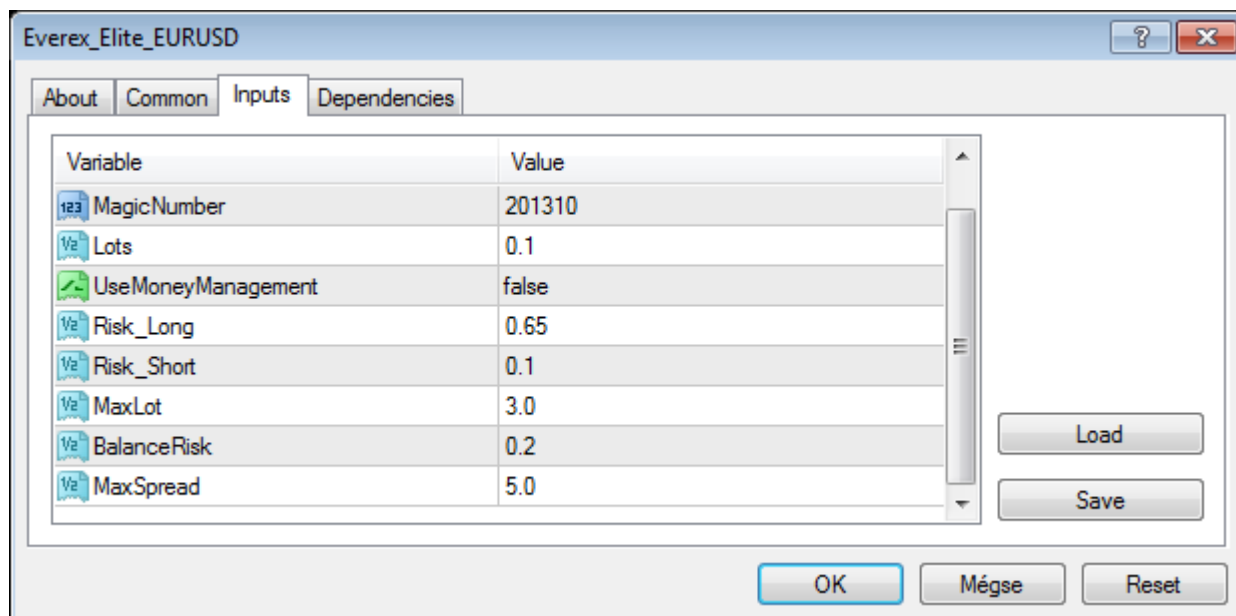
Everex_Elite_EURUSD

?

About | Common | Inputs | Dependencies

| Variable | Value |
|---|---|
| 123 MagicNumber | 201310 |
| V2 Lots | 0.1 |
| UseMoneyManagement | false |
| V2 Risk_Long | 0.65 |
| V2 Risk_Short | 0.1 |
| V2 MaxLot | 3.0 |
| V2 BalanceRisk | 0.2 |
| V2 MaxSpread | 5.0 |

Load

Save

OK

Mégse

Reset